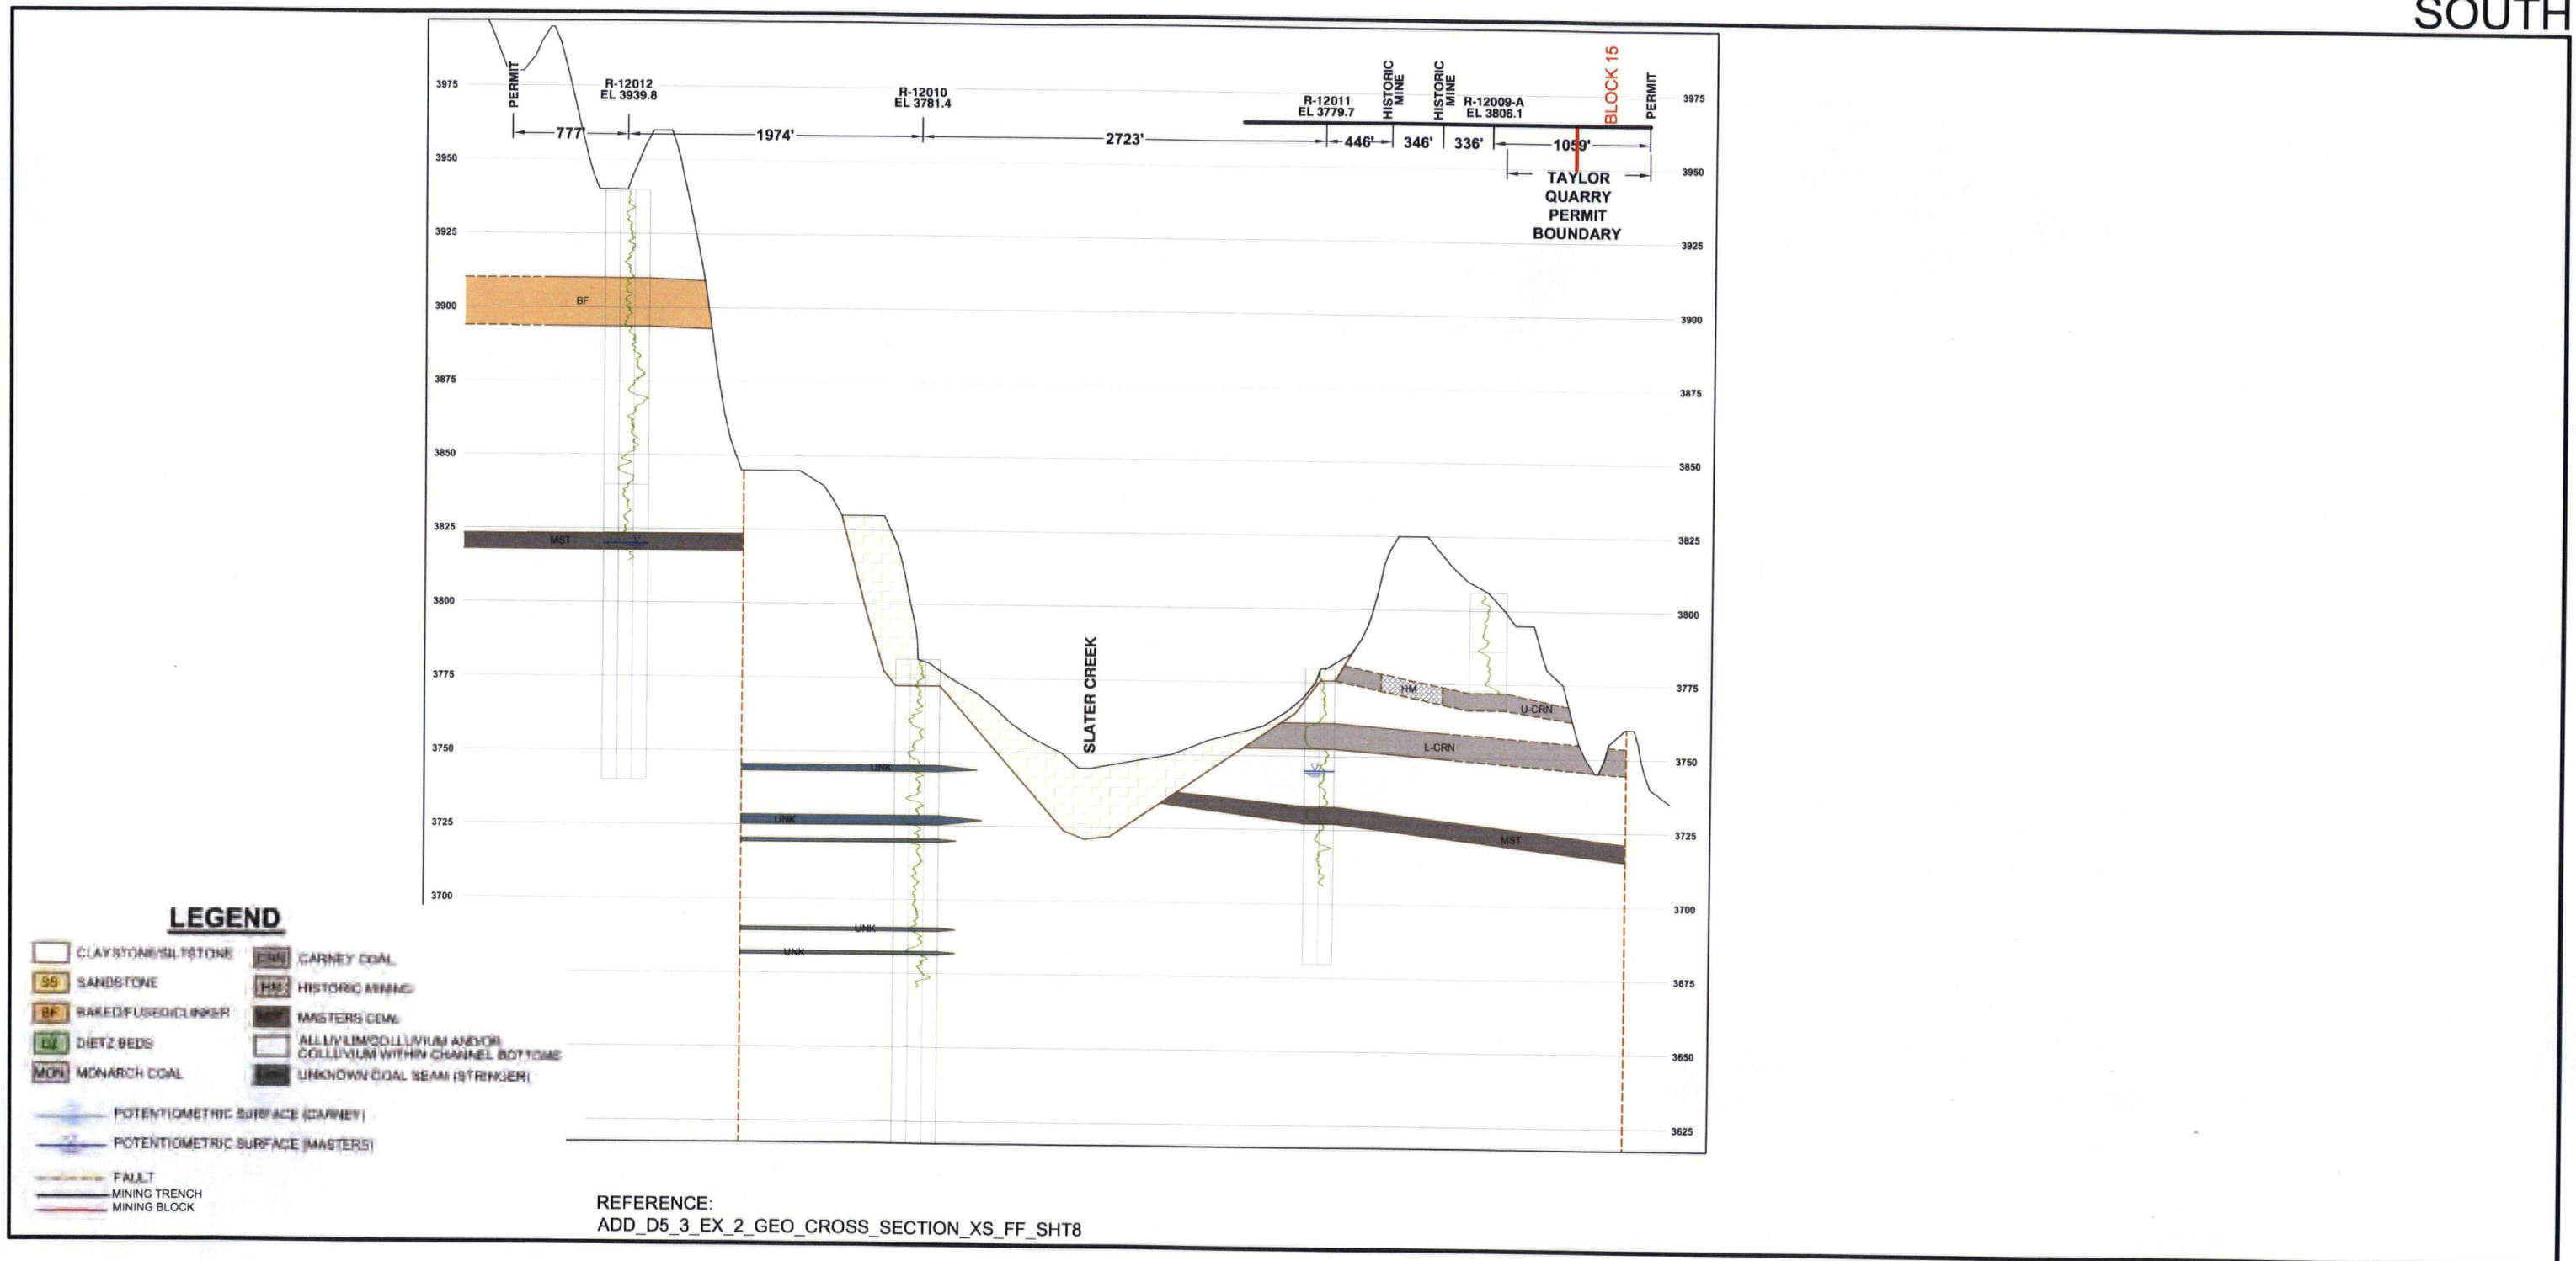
SOUTH

3975
PERMIT
R-12012
EL 3939.8
R-12010
EL 3781.4
R-12011
EL 3779.7
HISTORIC MINE
HISTORIC MINE
R-12009-A
EL 3806.1
BLOCK 15
PERMIT
3975
777'
1974'
2723'
446'
346'
336'
1059'
3950
3950
TAYLOR QUARRY PERMIT BOUNDARY
3925
3925
BF
3900
3900
3875
3875
3850
3850
3825
MST
3825
3800
3800
SLATER CREEK
3775
HM
U-CRN
3775
3750
L-CRN
3750
UNK
3725
UNK
MST
3725
3700
3700
UNK
UNK
3675
3650
3625

LEGEND
CLAYSTONE/SILTSTONE
SS SANDSTONE
BF BAKED/FUSED/CLINKER
DZ DIETZ BEDS
MON MONARCH COAL
CRN CARNEY COAL
HM HISTORIC MINING
MST MASTERS COAL
ALLUVIUM/COLLUVIUM AND/OR COLLUVIUM WITHIN CHANNEL BOTTOMS
UNKNOWN COAL SEAM (STRINGER)
POTENTIOMETRIC SURFACE (CARNEY)
POTENTIOMETRIC SURFACE (MASTERS)
FAULT
MINING TRENCH
MINING BLOCK

REFERENCE:
ADD_D5_3_EX_2_GEO_CROSS_SECTION_XS_FF_SHT8